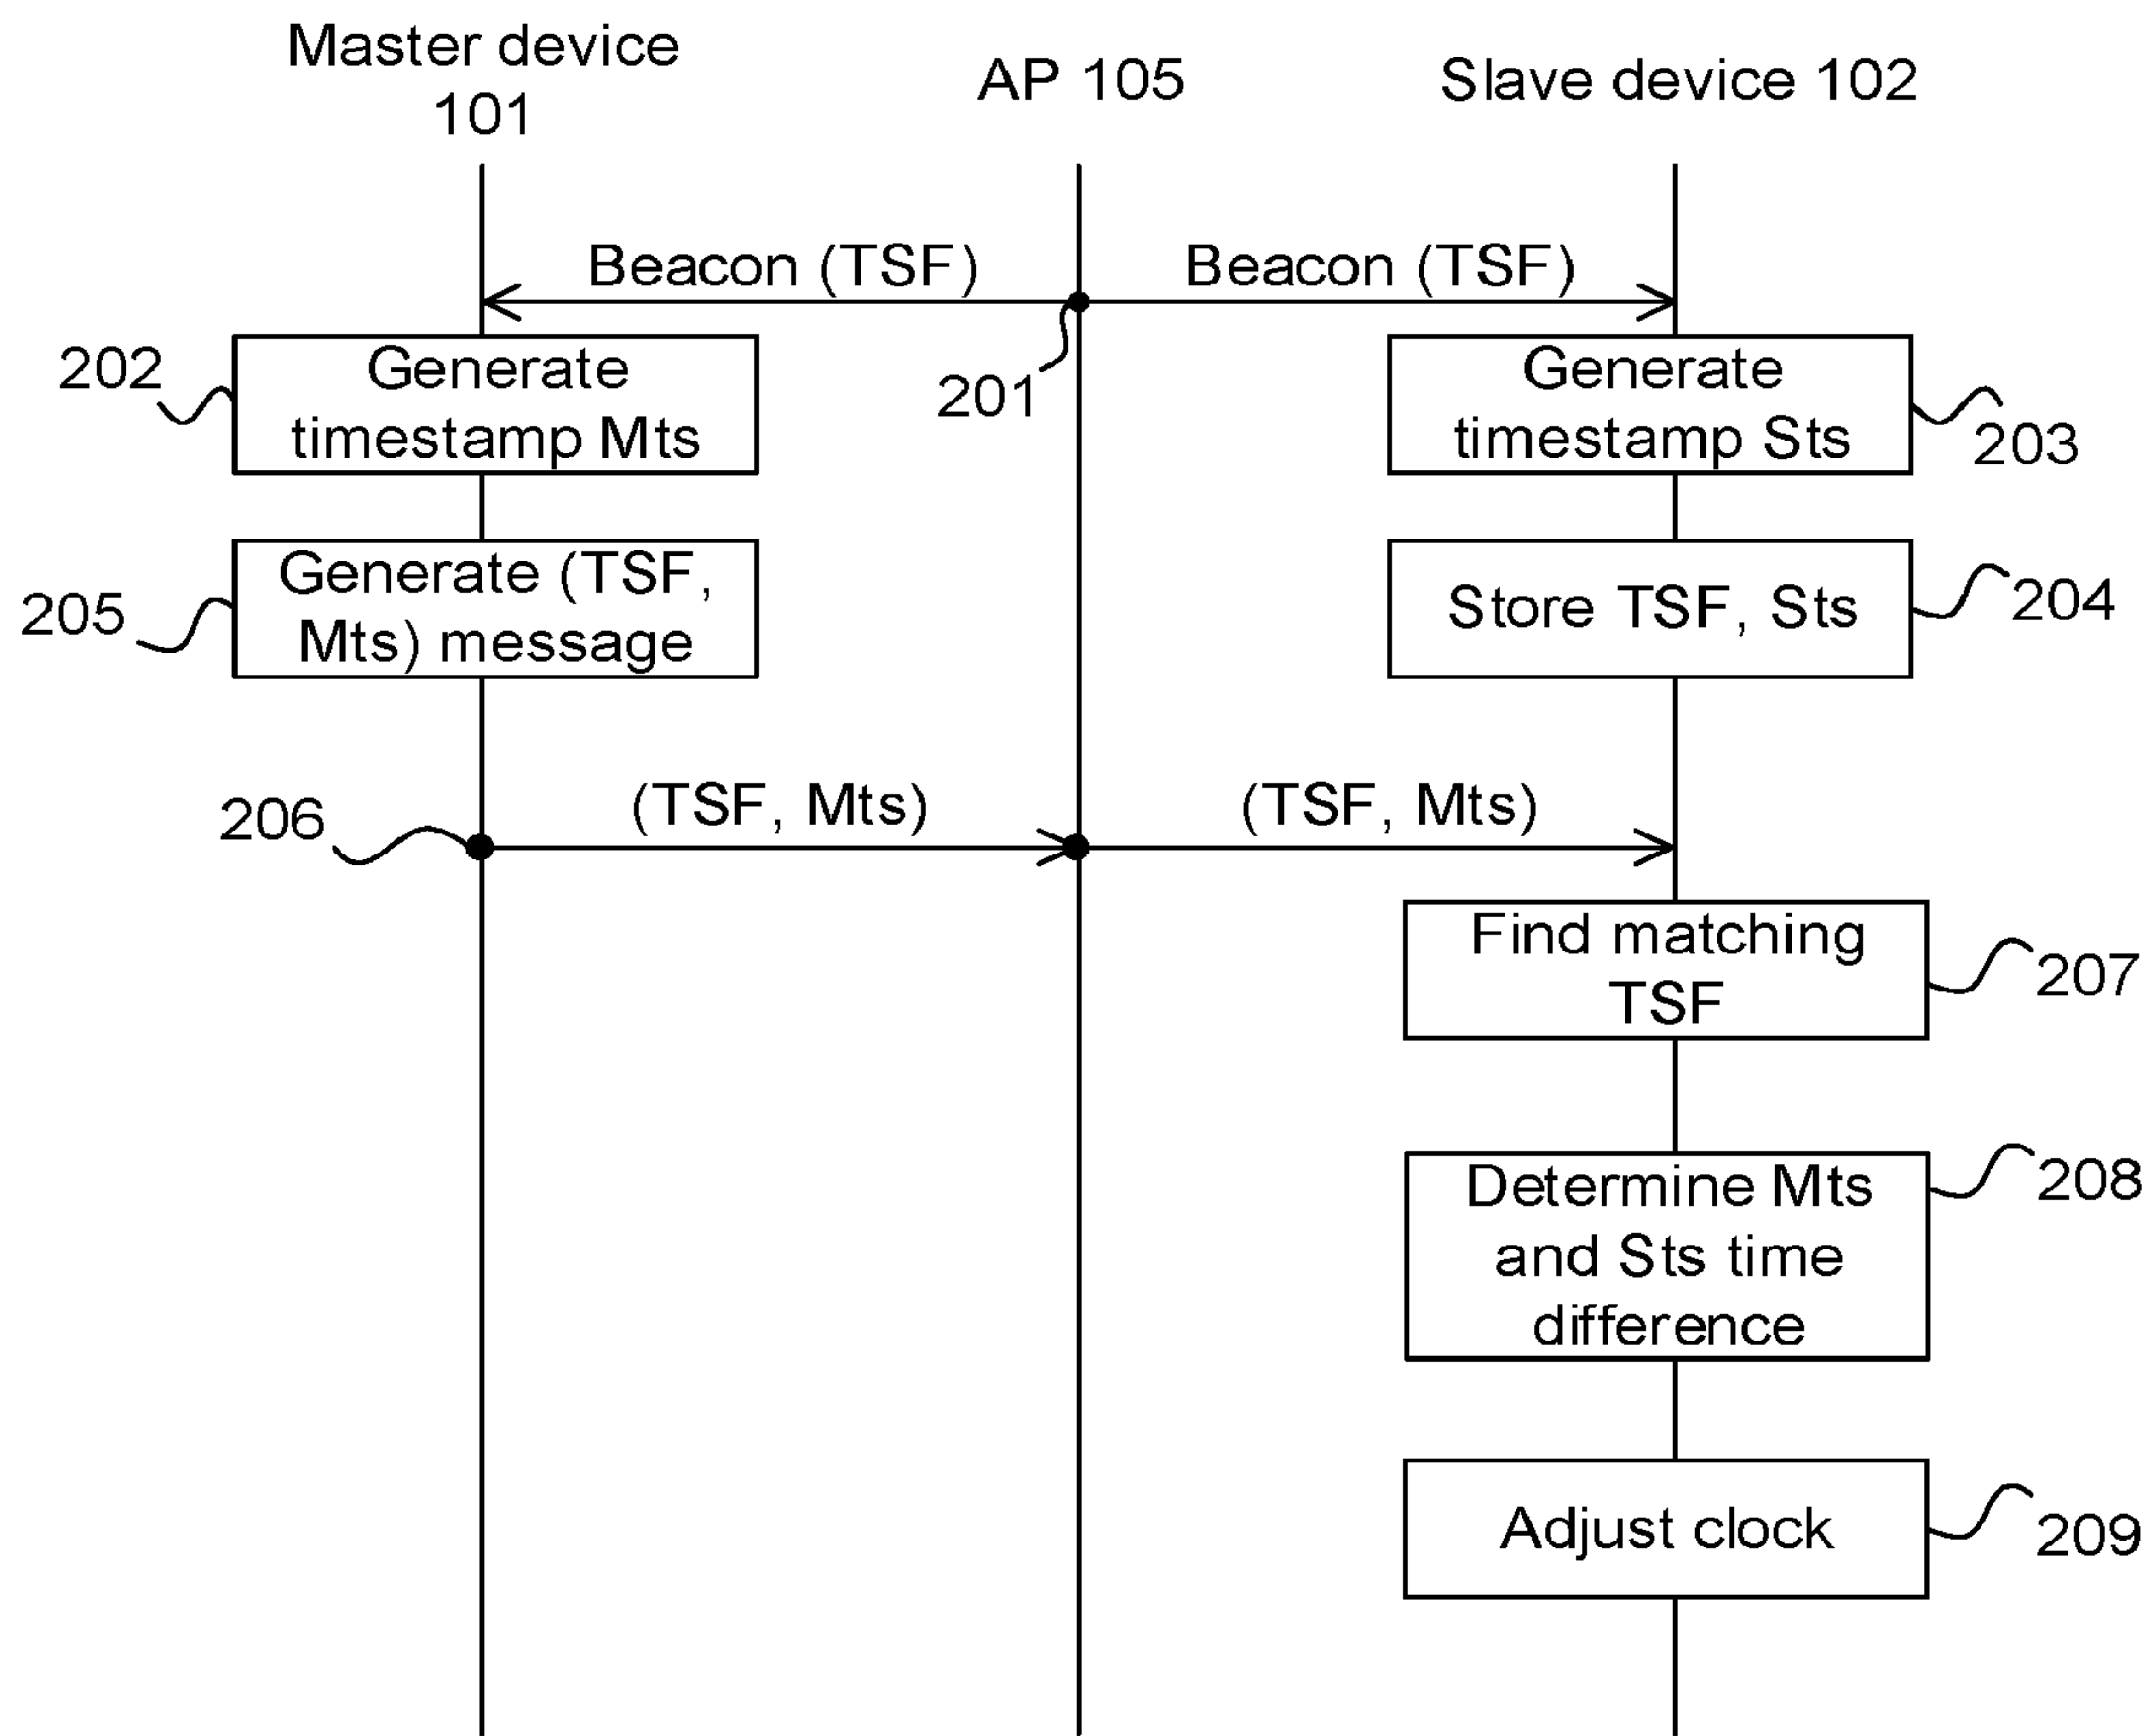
Master device 101

AP 105

Slave device 102

Beacon (TSF)

Beacon (TSF)

202

Generate timestamp Mts

201

Generate timestamp Sts

203

205

Generate (TSF, Mts) message

Store TSF, Sts

204

206

(TSF, Mts)

(TSF, Mts)

Find matching TSF

207

Determine Mts and Sts time difference

208

Adjust clock

209